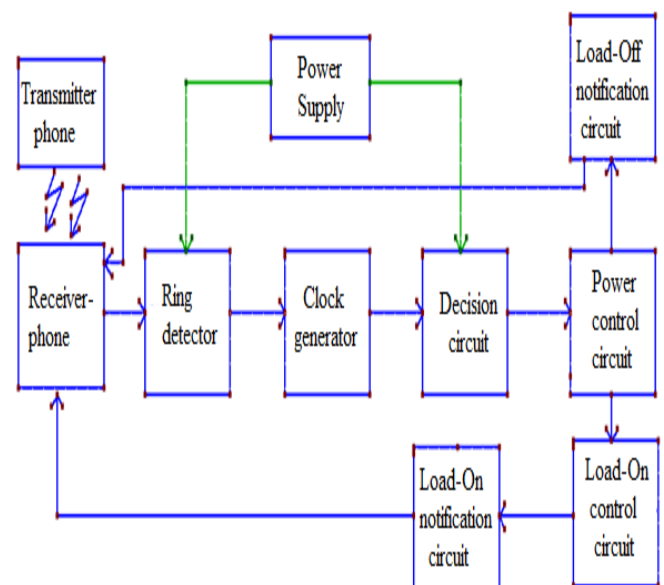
Transmitter phone

Power Supply

Load-Off notification circuit

Receiver-phone

Ring detector

Clock generator

Decision circuit

Power control circuit

Load-On notification circuit

Load-On control circuit